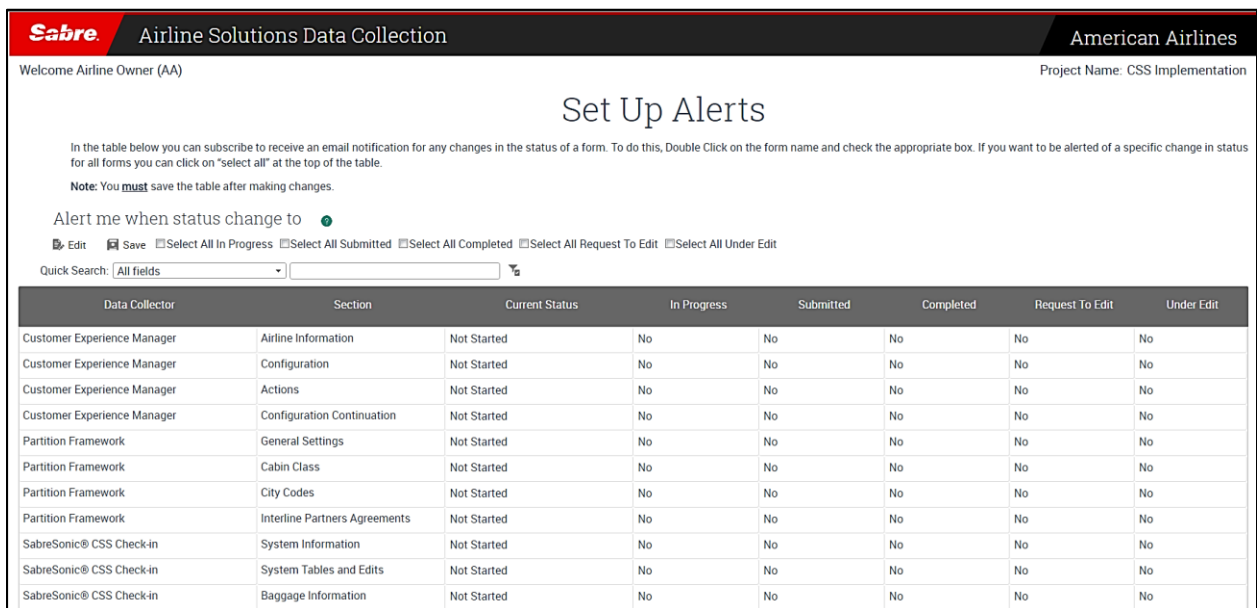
Sabre Airline Solutions Data Collection American Airlines

Welcome Airline Owner (AA)

Project Name: CSS Implementation

Set Up Alerts

In the table below you can subscribe to receive an email notification for any changes in the status of a form. To do this, Double Click on the form name and check the appropriate box. If you want to be alerted of a specific change in status for all forms you can click on "select all" at the top of the table.

Note: You must save the table after making changes.

Alert me when status change to

Edit Save Select All In Progress Select All Submitted Select All Completed Select All Request To Edit Select All Under Edit

Quick Search: All fields

| Data Collector | Section | Current Status | In Progress | Submitted | Completed | Request To Edit | Under Edit |
|---|---|---|---|---|---|---|---|
| Customer Experience Manager | Airline Information | Not Started | No | No | No | No | No |
| Customer Experience Manager | Configuration | Not Started | No | No | No | No | No |
| Customer Experience Manager | Actions | Not Started | No | No | No | No | No |
| Customer Experience Manager | Configuration Continuation | Not Started | No | No | No | No | No |
| Partition Framework | General Settings | Not Started | No | No | No | No | No |
| Partition Framework | Cabin Class | Not Started | No | No | No | No | No |
| Partition Framework | City Codes | Not Started | No | No | No | No | No |
| Partition Framework | Interline Partners Agreements | Not Started | No | No | No | No | No |
| SabreSonic® CSS Check-in | System Information | Not Started | No | No | No | No | No |
| SabreSonic® CSS Check-in | System Tables and Edits | Not Started | No | No | No | No | No |
| SabreSonic® CSS Check-in | Baggage Information | Not Started | No | No | No | No | No |